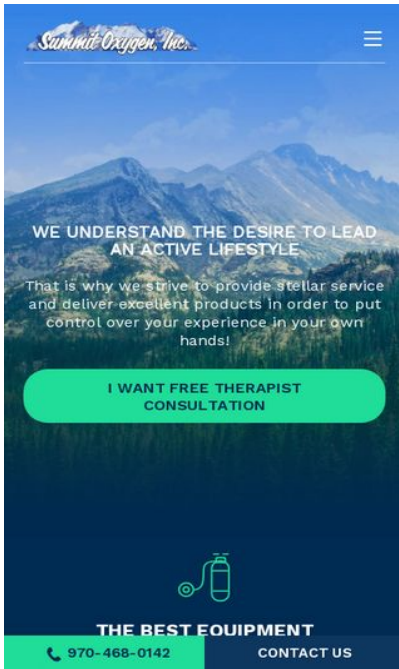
Summit Oxygen, Inc.

WE UNDERSTAND THE DESIRE TO LEAD AN ACTIVE LIFESTYLE

That is why we strive to provide stellar service and deliver excellent products in order to put control over your experience in your own hands!

I WANT FREE THERAPIST CONSULTATION

THE BEST EQUIPMENT

970-468-0142

CONTACT US